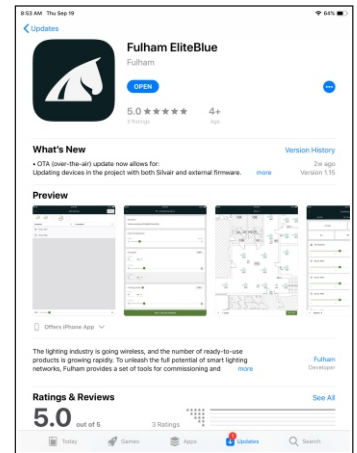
8:53 AM Thu Sep 19
64%

Updates

Fulham EliteBlue
Fulham
OPEN

5.0 ★★★★★
3 Ratings
4+
Age

What's New
Version History
• OTA (over-the-air) update now allows for:
Updating devices in the project with both Silvair and external firmware.
more
2w ago
Version 1.15

Preview

Offers iPhone App

The lighting industry is going wireless, and the number of ready-to-use products is growing rapidly. To unleash the full potential of smart lighting networks, Fulham provides a set of tools for commissioning and
more
Fulham
Developer

Ratings & Reviews
See All
5.0
out of 5
3 Ratings

Today
Games
Apps
Updates
Search